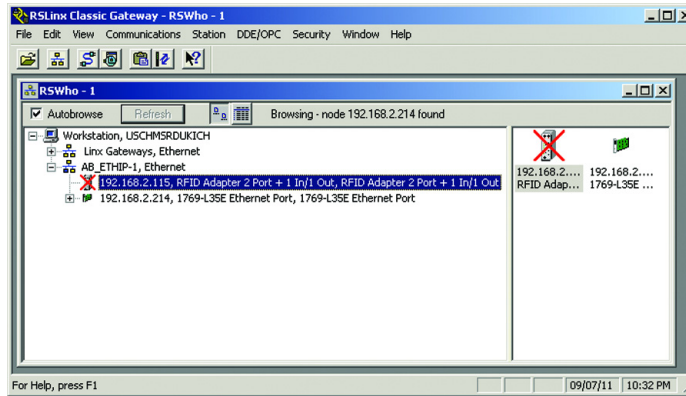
RSLinx Classic Gateway - RSWho - 1

File Edit View Communications Station DDE/OPC Security Window Help

RSWho - 1

Autobrowse Refresh Browsing - node 192.168.2.214 found

Workstation, USCHMSRDUKICH
Linx Gateways, Ethernet
AB_ETHIP-1, Ethernet
192.168.2.115, RFID Adapter 2 Port + 1 In/1 Out, RFID Adapter 2 Port + 1 In/1 Out
192.168.2.214, 1769-L35E Ethernet Port, 1769-L35E Ethernet Port

192.168.2.... RFID Adap...
192.168.2.... 1769-L35E ...

For Help, press F1 09/07/11 10:32 PM